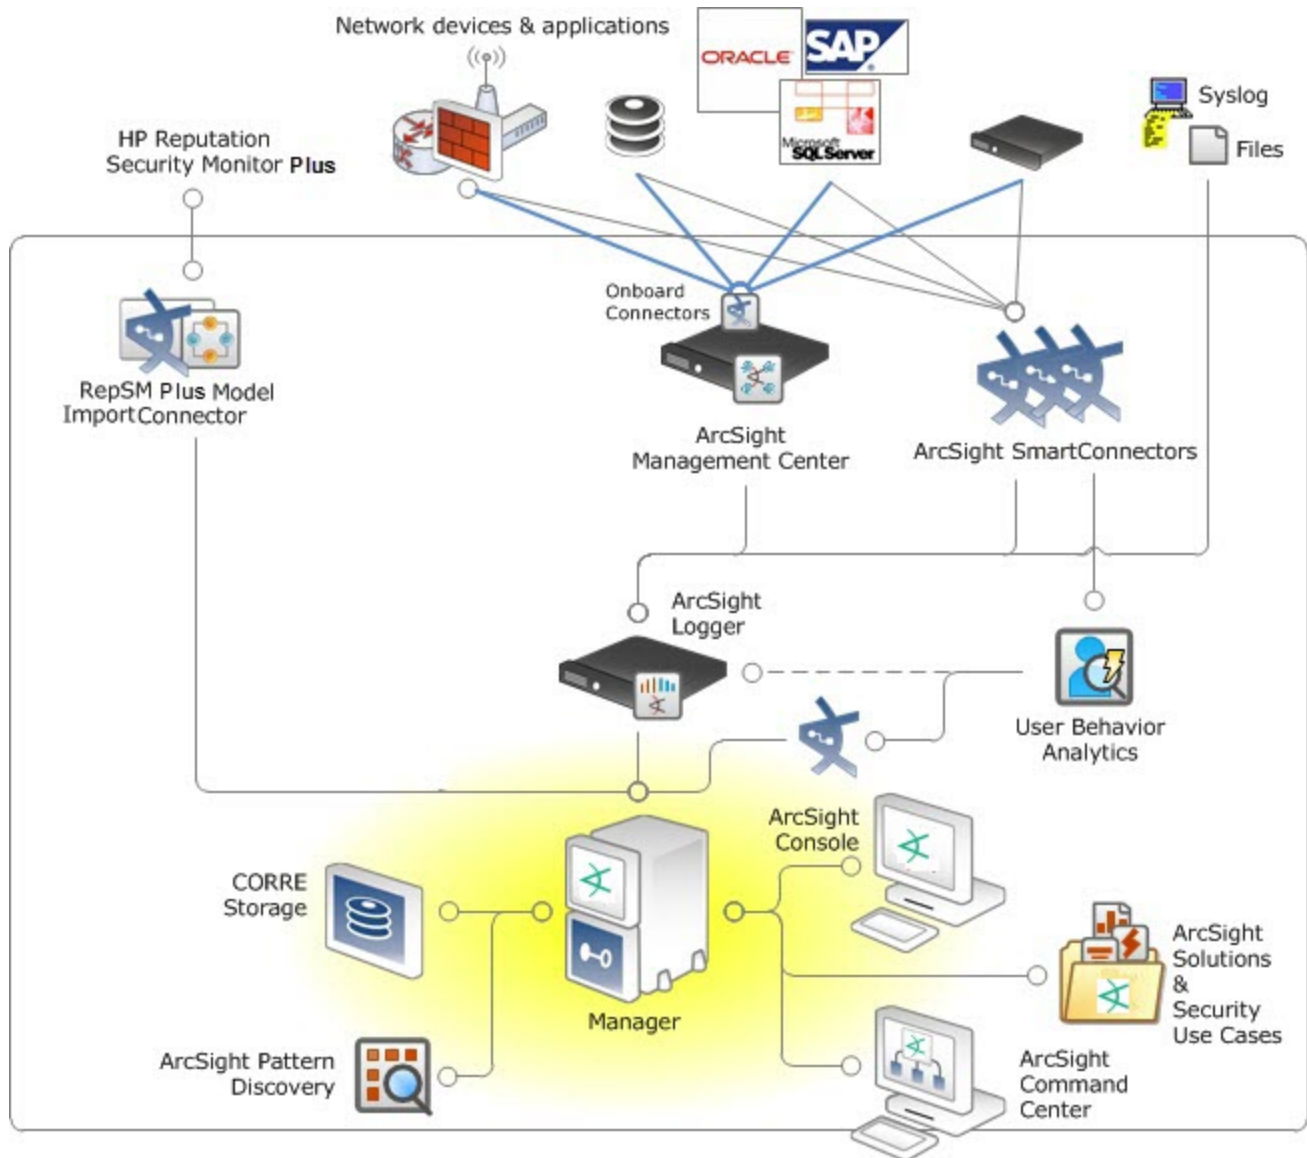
Network devices & applications

ORACLE

SAP

Microsoft SQLServer

Syslog

Files

HP Reputation Security Monitor Plus

RepSM Plus Model Import Connector

Onboard Connectors

ArcSight Management Center

ArcSight SmartConnectors

ArcSight Logger

User Behavior Analytics

ArcSight Console

CORRE Storage

Manager

ArcSight Solutions & Security Use Cases

ArcSight Pattern Discovery

ArcSight Command Center